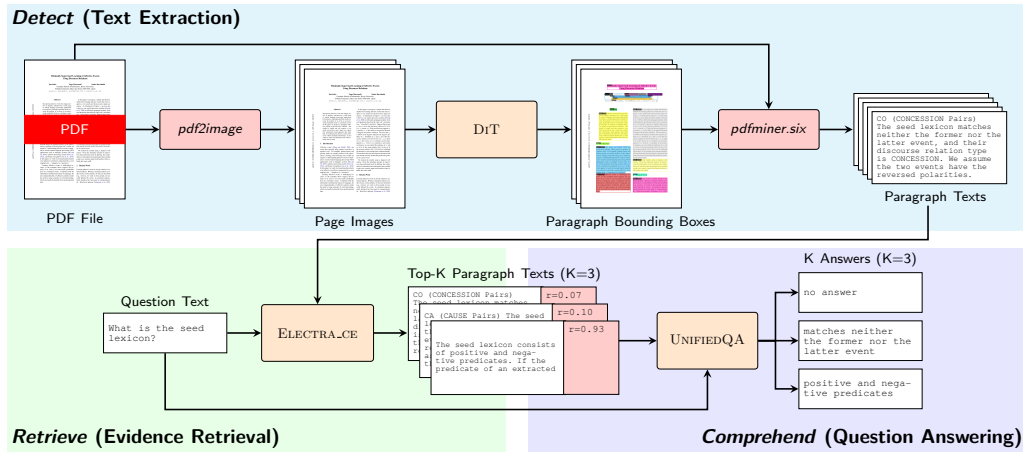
Detect (Text Extraction)

PDF

PDF File

pdf2image

Page Images

DiT

Paragraph Bounding Boxes

pdfminer.six

CO (CONCESSION Pairs) The seed lexicon matches neither the former nor the latter event, and their discourse relation type is CONCESSION. We assume the two events have the reversed polarities.

Paragraph Texts

Question Text

What is the seed lexicon?

Electra_ce

Top-K Paragraph Texts (K=3)

CO (CONCESSION Pairs) The seed lexicon matches

r=0.07

CA (CAUSE Pairs) The seed

r=0.10

The seed lexicon consists of positive and negative predicates. If the predicate of an extracted

r=0.93

UnifiedQA

K Answers (K=3)

no answer

matches neither the former nor the latter event

positive and negative predicates

Retrieve (Evidence Retrieval)

Comprehend (Question Answering)